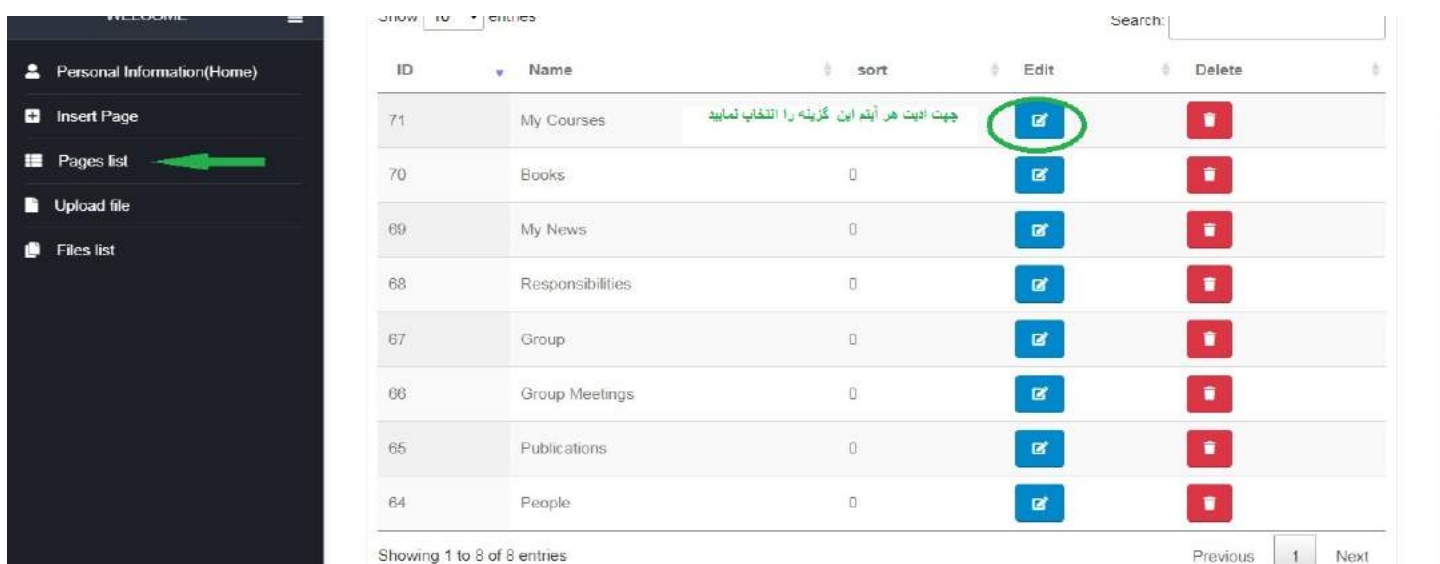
WELCOME

Personal Information(Home)

Insert Page

Pages list

Upload file

Files list

Show 10 entries

Search:

| ID | Name | sort | Edit | Delete |
|---|---|---|---|---|
| 71 | My Courses | جهت ادیت هر آیتم این گزینه را انتخاب نمایید | | |
| 70 | Books | 0 | | |
| 69 | My News | 0 | | |
| 68 | Responsibilities | 0 | | |
| 67 | Group | 0 | | |
| 66 | Group Meetings | 0 | | |
| 65 | Publications | 0 | | |
| 64 | People | 0 | | |

Showing 1 to 8 of 8 entries

Previous 1 Next